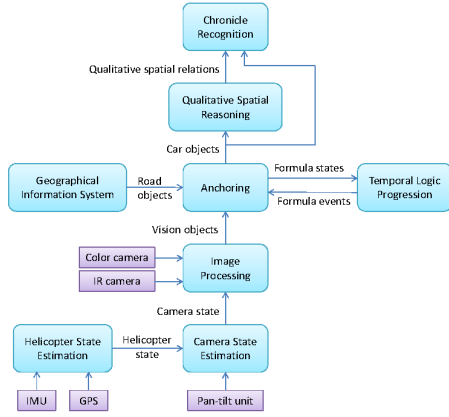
Chronicle Recognition

Qualitative spatial relations

Qualitative Spatial Reasoning

Car objects

Geographical Information System

Road objects

Anchoring

Formula states

Formula events

Temporal Logic Progression

Vision objects

Color camera

IR camera

Image Processing

Camera state

Helicopter State Estimation

Helicopter state

Camera State Estimation

IMU

GPS

Pan-tilt unit